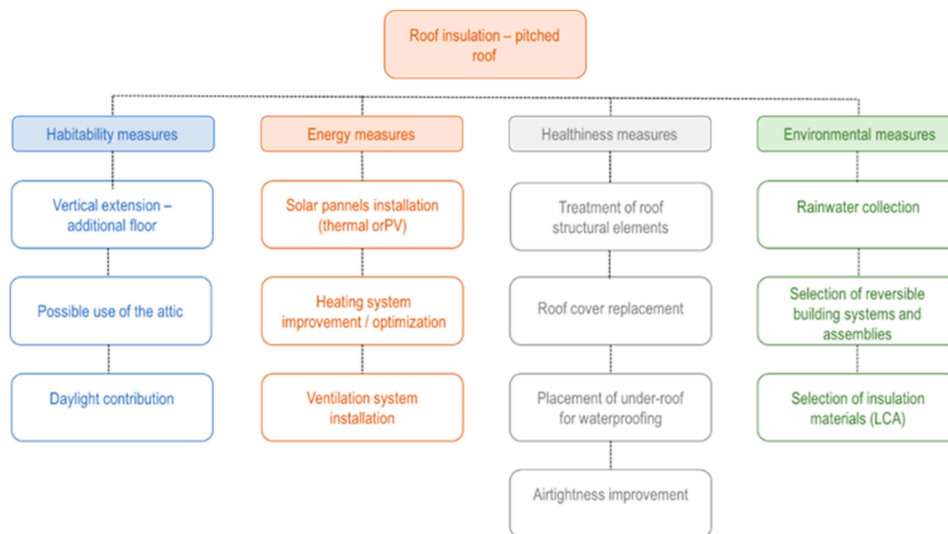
Roof insulation – pitched roof

Habitability measures

Vertical extension – additional floor

Possible use of the attic

Daylight contribution

Energy measures

Solar pannels installation (thermal orPV)

Heating system improvement / optimization

Ventilation system installation

Healthiness measures

Treatment of roof structural elements

Roof cover replacement

Placement of under-roof for waterproofing

Airtightness improvement

Environmental measures

Rainwater collection

Selection of reversible building systems and assemblies

Selection of insulation materials (LCA)